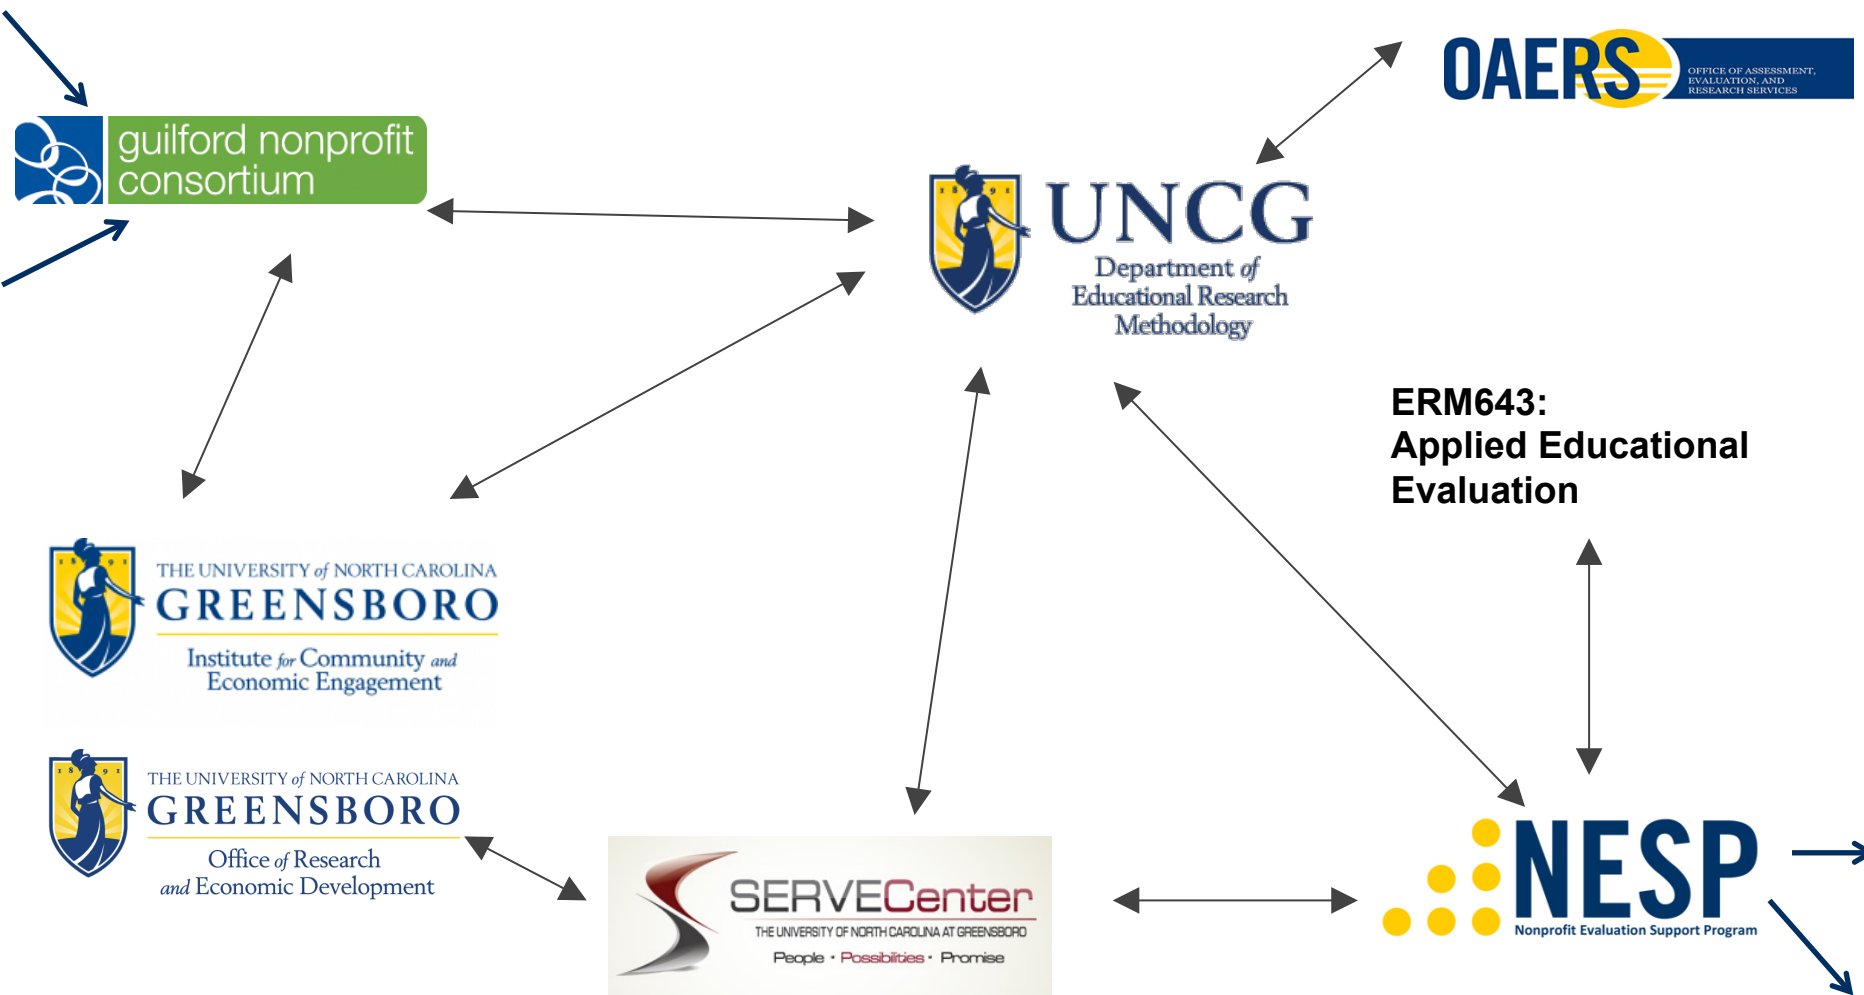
guilford nonprofit consortium

OAERS OFFICE OF ASSESSMENT, EVALUATION, AND RESEARCH SERVICES

UNCG Department of Educational Research Methodology

ERM643: Applied Educational Evaluation

THE UNIVERSITY of NORTH CAROLINA GREENSBORO Institute for Community and Economic Engagement

THE UNIVERSITY of NORTH CAROLINA GREENSBORO Office of Research and Economic Development

SERVECenter THE UNIVERSITY OF NORTH CAROLINA AT GREENSBORO People • Possibilities • Promise

NESP Nonprofit Evaluation Support Program